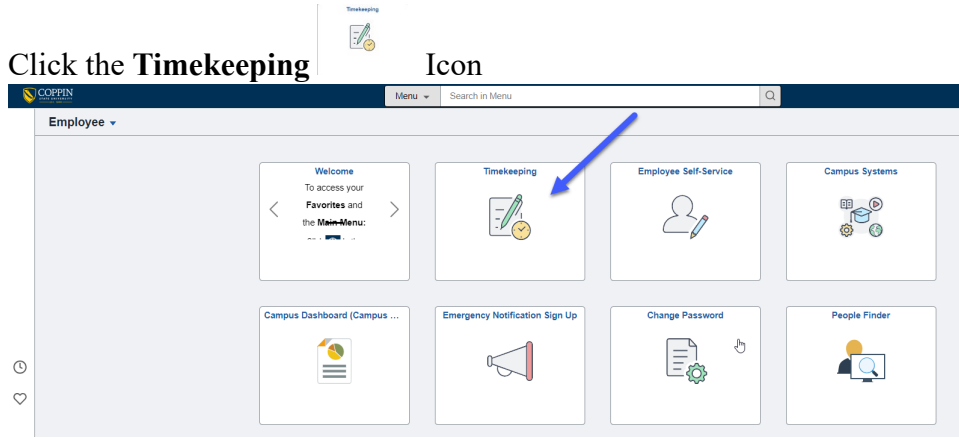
Timekeeping

Click the **Timekeeping** Icon

COPPIN STATE UNIVERSITY

Menu

Search in Menu

Employee

Welcome

To access your **Favorites** and the **Main Menu**:

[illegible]

Timekeeping

Employee Self-Service

Campus Systems

Campus Dashboard (Campus ...

Emergency Notification Sign Up

Change Password

People Finder